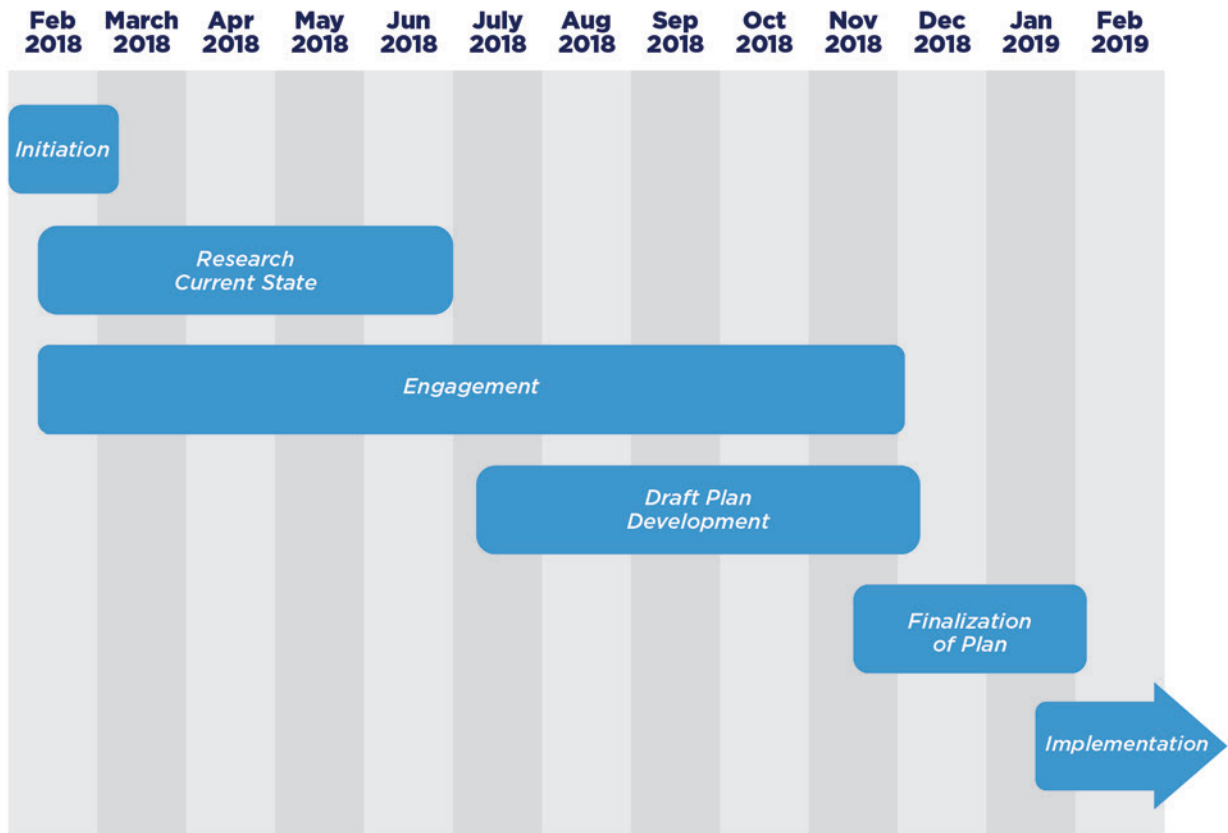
Feb 2018 | March 2018 | Apr 2018 | May 2018 | Jun 2018 | July 2018 | Aug 2018 | Sep 2018 | Oct 2018 | Nov 2018 | Dec 2018 | Jan 2019 | Feb 2019

Initiation

Research Current State

Engagement

Draft Plan Development

Finalization of Plan

Implementation